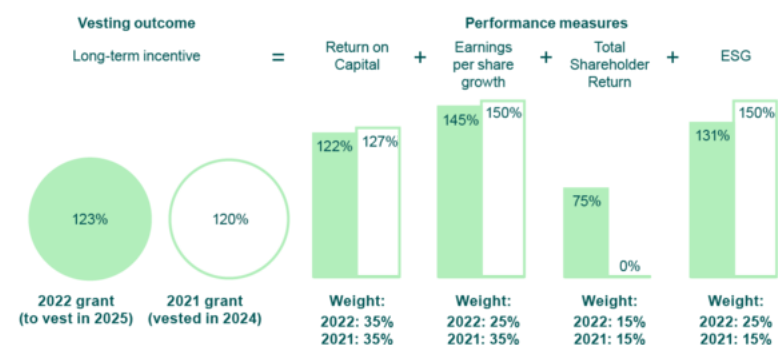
Vesting outcome

Long-term incentive

=

Performance measures

Return on Capital

+

Earnings per share growth

+

Total Shareholder Return

+

ESG

123%

120%

122% 127%

145% 150%

75% 0%

131% 150%

2022 grant (to vest in 2025)

2021 grant (vested in 2024)

Weight:
2022: 35%
2021: 35%

Weight:
2022: 25%
2021: 35%

Weight:
2022: 15%
2021: 15%

Weight:
2022: 25%
2021: 15%